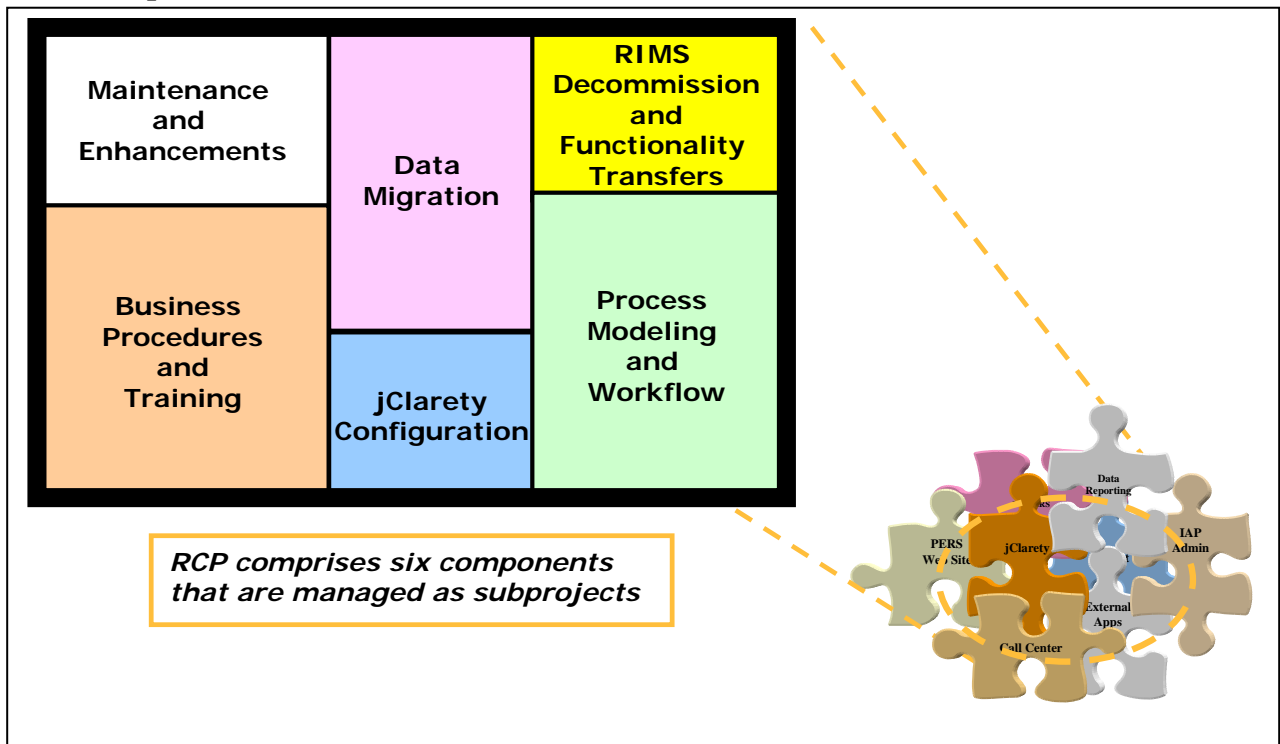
Maintenance and Enhancements

Data Migration

RIMS Decommission and Functionality Transfers

Business Procedures and Training

jClarety Configuration

Process Modeling and Workflow

RCP comprises six components that are managed as subprojects

Data Reporting

IAP Admin

PERS Web Site

jClarety

External Apps

Call Center